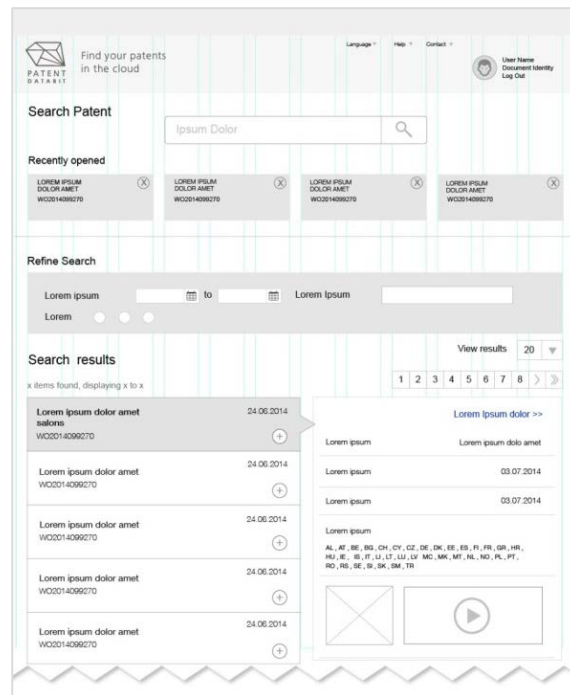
PATENT DATABIT

Find your patents in the cloud

Language ▾ Help ▾ Contact ▾

User Name
Document Identity
Log Out

Search Patent

Ipsum Dolor

Recently opened

LOREM IPSUM DOLOR AMET
WO2014099270

LOREM IPSUM DOLOR AMET
WO2014099270

LOREM IPSUM DOLOR AMET
WO2014099270

LOREM IPSUM DOLOR AMET
WO2014099270

Refine Search

Lorem ipsum to Lorem Ipsum

Lorem

Search results

x items found, displaying x to x

View results 20

1 2 3 4 5 6 7 8

Lorem ipsum dolor amet salons
WO2014099270
24.06.2014

Lorem ipsum dolor amet
WO2014099270
24.06.2014

Lorem ipsum dolor amet
WO2014099270
24.06.2014

Lorem ipsum dolor amet
WO2014099270
24.06.2014

Lorem ipsum dolor amet
WO2014099270
24.06.2014

Lorem Ipsum dolor >>

Lorem ipsum Lorem ipsum dolo amet

Lorem ipsum 03.07.2014

Lorem ipsum 03.07.2014

Lorem ipsum

AL , AT , BE , BG , CH , CY , CZ , DE , DK , EE , ES , FI , FR , GB , GR , HR , HU , IE , IS , IT , LI , LT , LU , LV MC , MK , MT , NL , NO , PL , PT , RO , RS , SE , SI , SK , SM , TR